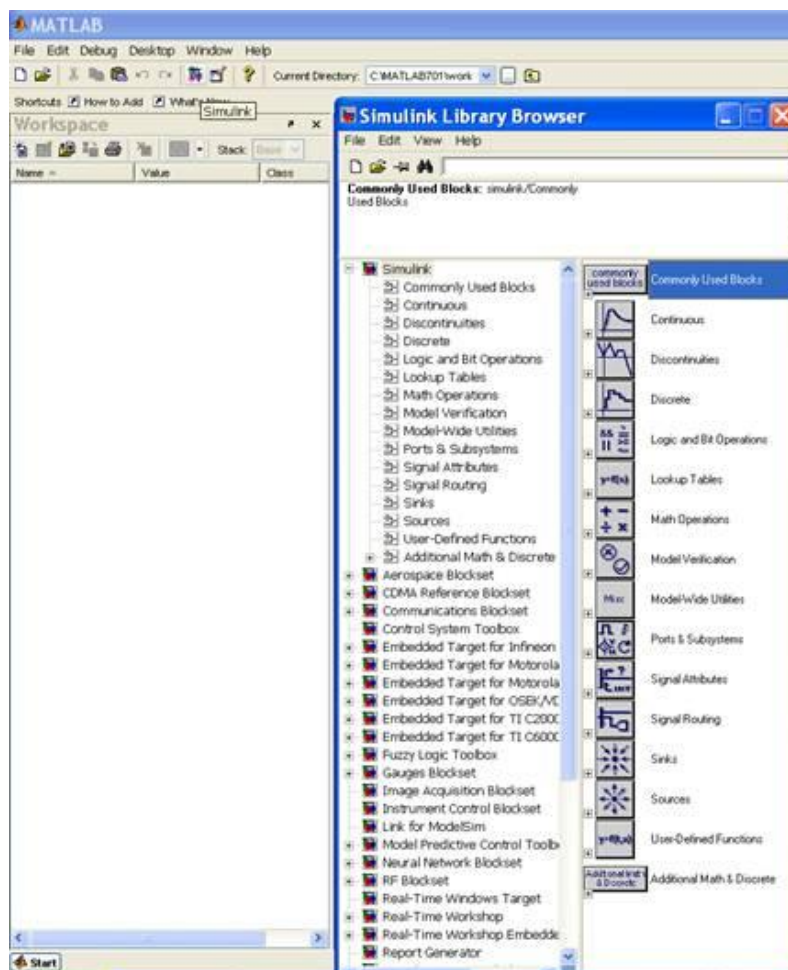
MATLAB
File Edit Debug Desktop Window Help
Current Directory: C:\MATLAB701\work
Shortcuts How to Add What's New Simulink
Workspace
Stack: Base
Name Value Class

Simulink Library Browser
File Edit View Help
Commonly Used Blocks: simulink/Commonly Used Blocks

Simulink
Commonly Used Blocks
Continuous
Discontinuities
Discrete
Logic and Bit Operations
Lookup Tables
Math Operations
Model Verification
Model-Wide Utilities
Ports & Subsystems
Signal Attributes
Signal Routing
Sinks
Sources
User-Defined Functions
Additional Math & Discrete
Aerospace Blockset
CDMA Reference Blockset
Communications Blockset
Control System Toolbox
Embedded Target for Infineon
Embedded Target for Motorola
Embedded Target for Motorola
Embedded Target for OSEK/VC
Embedded Target for TI C200C
Embedded Target for TI C600C
Fuzzy Logic Toolbox
Gauges Blockset
Image Acquisition Blockset
Instrument Control Blockset
Link for ModelSim
Model Predictive Control Toolb
Neural Network Blockset
RF Blockset
Real-Time Windows Target
Real-Time Workshop
Real-Time Workshop Embedde
Report Generator

commonly used blocks Commonly Used Blocks
Continuous
Discontinuities
Discrete
Logic and Bit Operations
Lookup Tables
Math Operations
Model Verification
Misc Model-Wide Utilities
Ports & Subsystems
Signal Attributes
Signal Routing
Sinks
Sources
User-Defined Functions
Additional Math & Discrete Additional Math & Discrete

Start